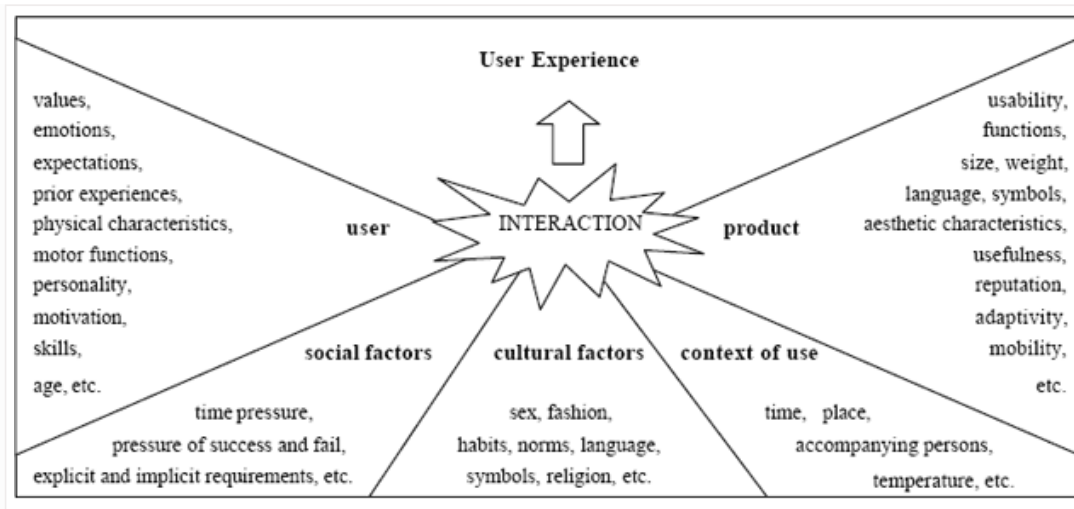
User Experience

INTERACTION

values,
emotions,
expectations,
prior experiences,
physical characteristics,
motor functions,
personality,
motivation,
skills,
age, etc.

user

product

usability,
functions,
size, weight,
language, symbols,
aesthetic characteristics,
usefulness,
reputation,
adaptivity,
mobility,
etc.

social factors

time pressure,
pressure of success and fail,
explicit and implicit requirements, etc.

cultural factors

sex, fashion,
habits, norms, language,
symbols, religion, etc.

context of use

time, place,
accompanying persons,
temperature, etc.